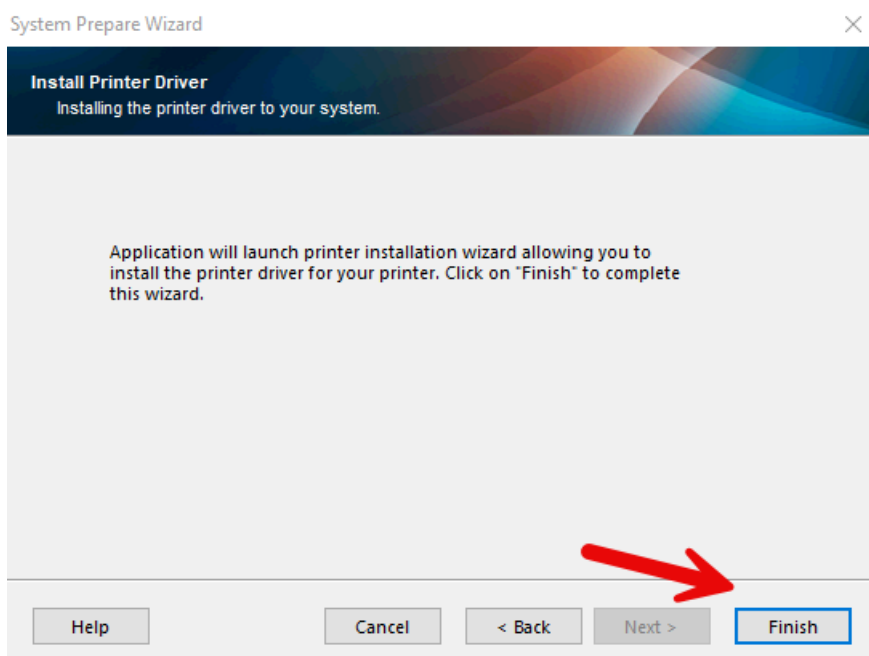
System Prepare Wizard

Install Printer Driver
Installing the printer driver to your system.

Application will launch printer installation wizard allowing you to install the printer driver for your printer. Click on "Finish" to complete this wizard.

Help
Cancel
< Back
Next >
Finish